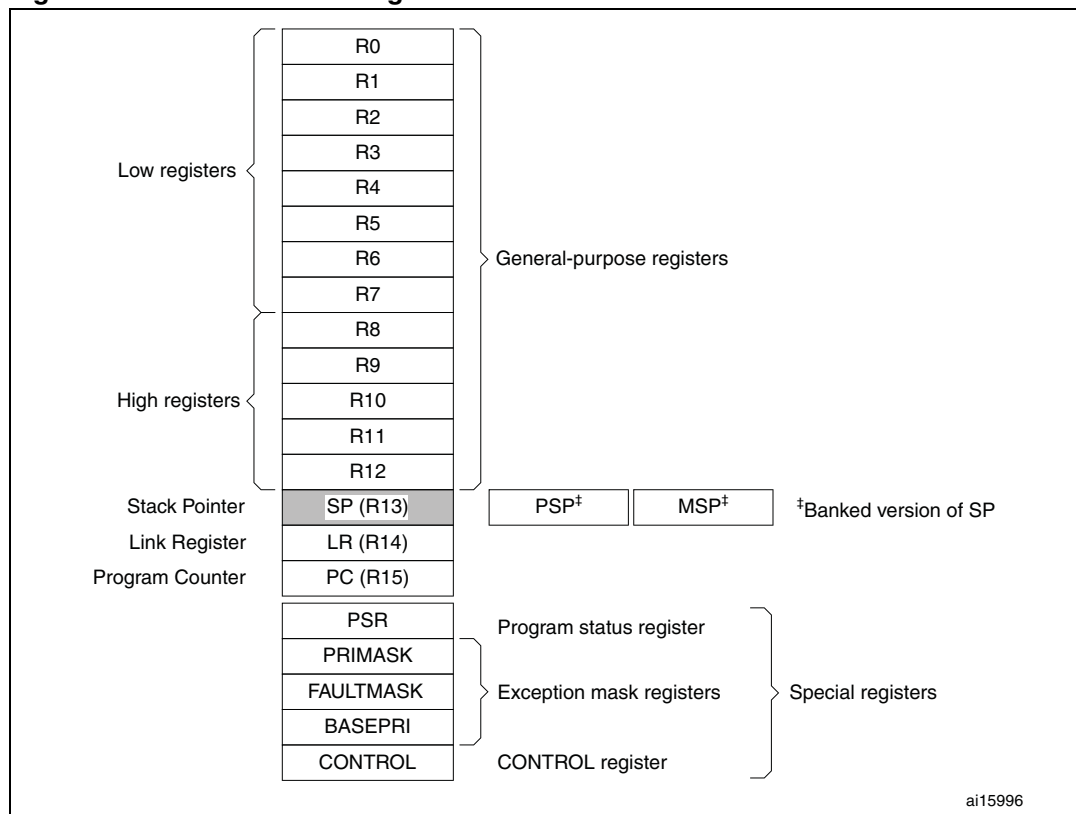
Low registers

R0
R1
R2
R3
R4
R5
R6
R7

General-purpose registers

High registers

R8
R9
R10
R11
R12

Stack Pointer SP (R13) PSP$^‡$ MSP$^‡$ $^‡$Banked version of SP

Link Register LR (R14)

Program Counter PC (R15)

PSR Program status register

PRIMASK

FAULTMASK Exception mask registers

BASEPRI

CONTROL CONTROL register

Special registers

ai15996